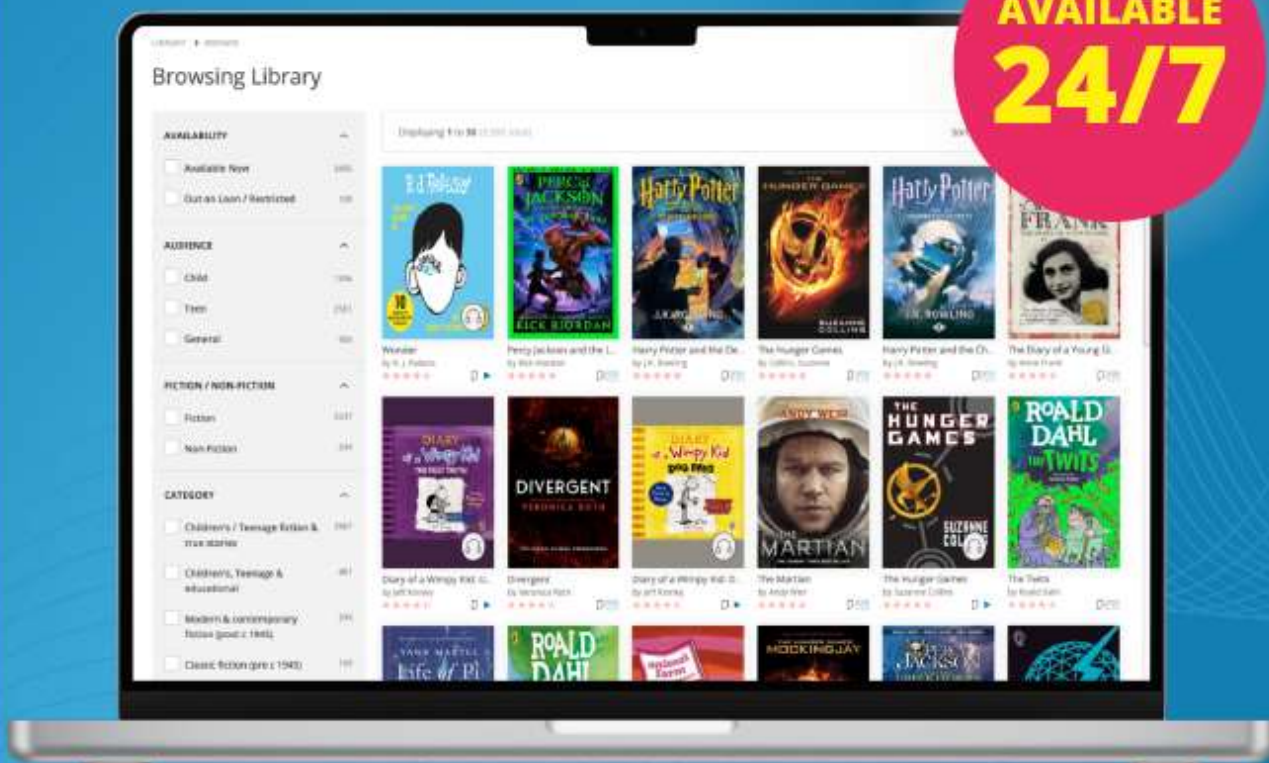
AVAILABLE 24/7

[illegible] > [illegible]

Browsing Library

AVAILABILITY

Available Now

Out on Loan / Restricted

AUDIENCE

Child

Teen

General

FICTION / NON-FICTION

Fiction

Non Fiction

CATEGORY

Children's / Teenage fiction & true stories

Children's, Teenage & educational

Modern & contemporary fiction (post c 1945)

Classic fiction (pre c 1945)

Displaying 1 to 30 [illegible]

R.J. Palacio

PERCY JACKSON

RICK RIORDAN

Harry Potter

J.K. ROWLING

THE HUNGER GAMES

SUZANNE COLLINS

Harry Potter

J.K. ROWLING

FRANK

Wonder

By R. J. Palacio

Percy Jackson and the L...

By Rick Riordan

Harry Potter and the De...

By J.K. Rowling

The Hunger Games

By Collins, Suzanne

Harry Potter and the Ch...

By J.K. Rowling

The Diary of a Young G...

By Anne Frank

DIARY of a Wimpy Kid

DIVERGENT

VERONICA ROTH

DIARY of a Wimpy Kid

ANDY WEIR

THE MARTIAN

THE HUNGER GAMES

SUZANNE COLLINS

ROALD DAHL

THE TWITS

Diary of a Wimpy Kid: ...

By Jeff Kinney

Divergent

By Veronica Roth

Diary of a Wimpy Kid: D...

By Jeff Kinney

The Martian

By Andy Weir

The Hunger Games

By Suzanne Collins

The Twits

By Roald Dahl

YANN MARTEL Life of Pi

ROALD DAHL

MOCKINGJAY

PERCY JACKSON